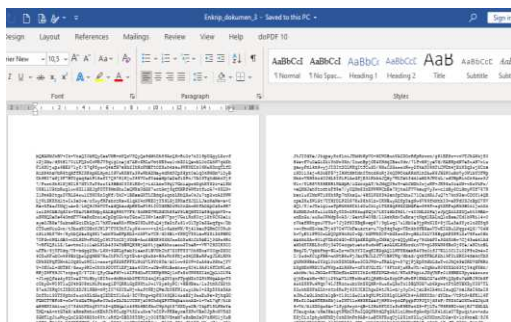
Enkrip_dokumen_3 - Saved to this PC

Sign in

Design Layout References Mailings Review View Help doPDF 10

rier New 10,5 A A Aa

AaBbCcI AaBbCcI AaBbCc AaBbCc AaB AaBbCcC AaI

¶ Normal ¶ No Spac... Heading 1 Heading 2 Title Subtitle Subt

Font Paragraph Styles

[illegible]

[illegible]